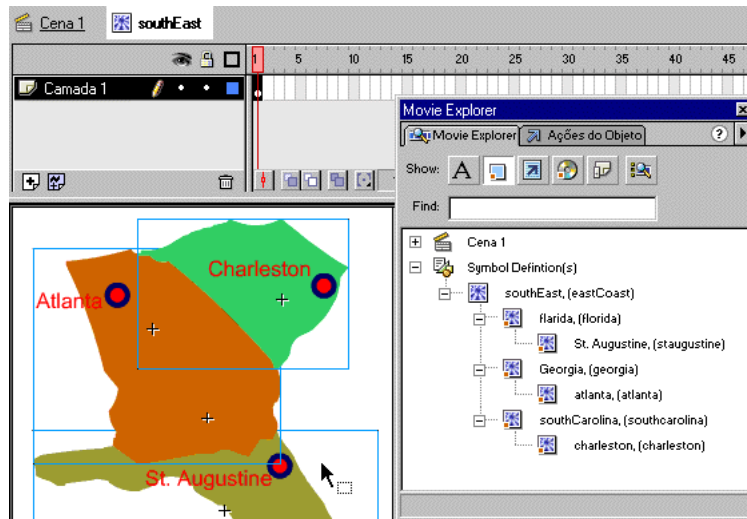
Cena 1 southEast

1 5 10 15 20 25 30 35 40 45

Camada 1

Movie Explorer

Movie Explorer Ações do Objeto

Show:

Find:

Cena 1
Symbol Defintion(s)
southEast, (eastCoast)
florida, (florida)
St. Augustine, (staugustine)
Georgia, (georgia)
atlanta, (atlanta)
southCarolina, (southcarolina)
charleston, (charleston)

Charleston
Atlanta
St. Augustine